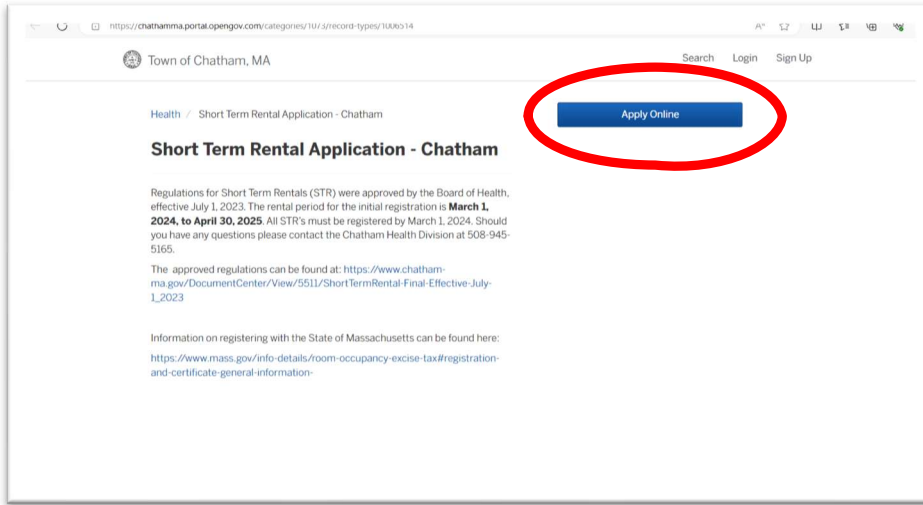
https://chathamma.portal.opengov.com/categories/1073/record-types/1006514

Town of Chatham, MA

Search Login Sign Up

Health / Short Term Rental Application - Chatham

Apply Online

Short Term Rental Application - Chatham

Regulations for Short Term Rentals (STR) were approved by the Board of Health, effective July 1, 2023. The rental period for the initial registration is **March 1, 2024, to April 30, 2025**. All STR's must be registered by March 1, 2024. Should you have any questions please contact the Chatham Health Division at 508-945-5165.

The approved regulations can be found at: https://www.chatham-ma.gov/DocumentCenter/View/5511/ShortTermRental-Final-Effective-July-1_2023

Information on registering with the State of Massachusetts can be found here:

https://www.mass.gov/info-details/room-occupancy-excise-tax#registration-and-certificate-general-information-